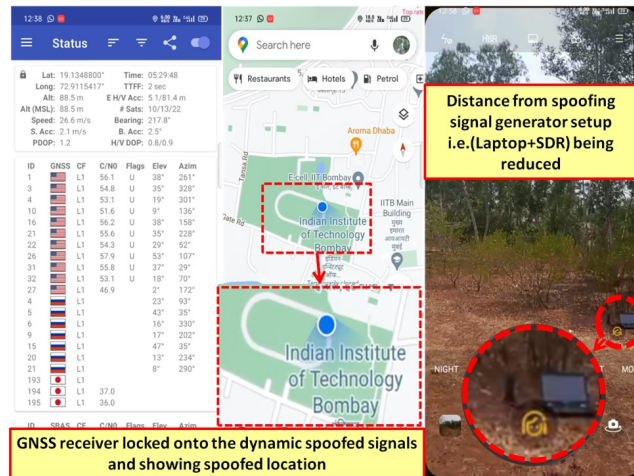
12:38

Status

Lat: 19.1348800°
Long: 72.9115417°
Alt: 88.5 m
Alt (MSL): 88.5 m
Speed: 26.6 m/s
S. Acc: 2.1 m/s
PDOP: 1.2

Time: 05:29:48
TTFF: 2 sec
E H/V Acc: 5.1/81.4 m
# Sats: 10/13/22
Bearing: 217.8°
B. Acc: 2.5°
H/V DOP: 1.1/0.7

| ID | GNSS | CF | C/N0 | Flags | Elev | Azim |
|---|---|---|---|---|---|---|
| 1 | | L1 | 56.1 | U | 35° | 261° |
| 3 | | L1 | 54.8 | U | 35° | 328° |
| 4 | | L1 | 53.0 | U | 19° | 301° |
| 10 | | L1 | 51.6 | U | 9° | 136° |
| 16 | | L1 | 56.2 | U | 38° | 158° |
| 21 | | L1 | 55.6 | U | 35° | 228° |
| 22 | | L1 | 54.3 | U | 29° | 52° |
| 26 | | L1 | 57.9 | U | 53° | 107° |
| 31 | | L1 | 55.8 | U | 37° | 29° |
| 32 | | L1 | 53.1 | U | 18° | 70° |
| 27 | | L1 | 46.9 | | 2° | 172° |
| 4 | | L1 | | | 23° | 93° |
| 5 | | L1 | | | 45° | 22° |
| 6 | | L1 | | | 16° | 330° |
| 9 | | L1 | | | 17° | 202° |
| 15 | | L1 | | | 47° | 35° |
| 21 | | L1 | | | 13° | 234° |
| 22 | | L1 | | | 8° | 290° |
| 193 | | L1 | | | | |
| 194 | | L1 | 37.0 | | | |
| 195 | | L1 | 36.0 | | | |

ID SBAS CF C/N0 Flags Elev Azim

12:57

Search here

Restaurants
Hotels
Petrol

Aroma Dhaba
E-cell, IIT Bombay
Indian Institute of Technology Bombay
IITB Main Building
Indian Institute of Technology Bombay

Distance from spoofing signal generator setup i.e.(Laptop+SDR) being reduced

NIGHT

GNSS receiver locked onto the dynamic spoofed signals and showing spoofed location